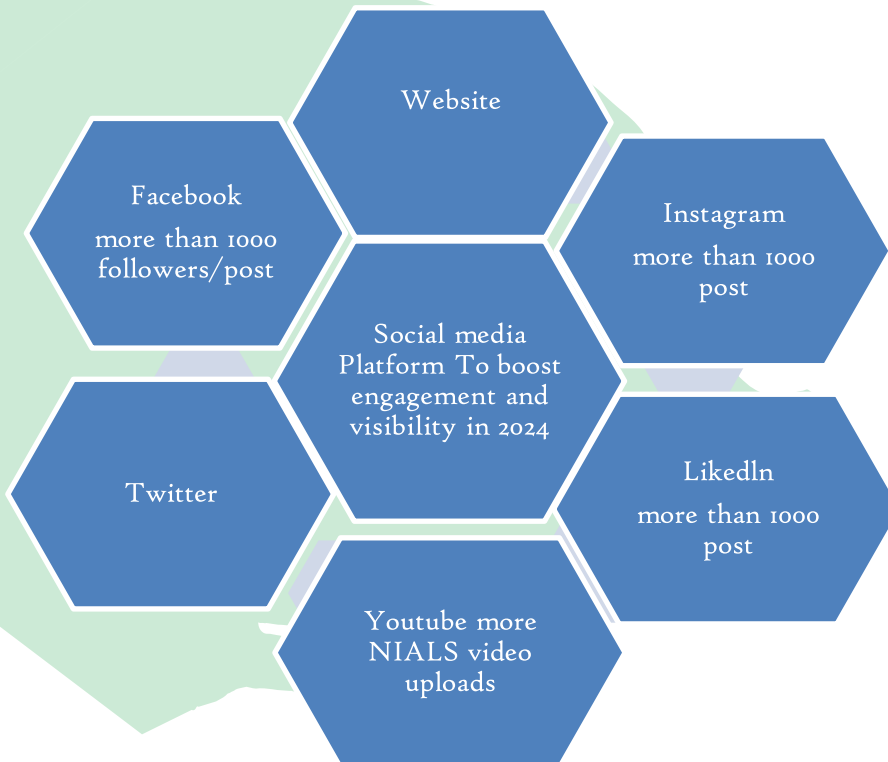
Website

Facebook
more than 1000 followers/post

Instagram
more than 1000 post

Social media Platform To boost engagement and visibility in 2024

Twitter

Likedln
more than 1000 post

Youtube more NIALS video uploads